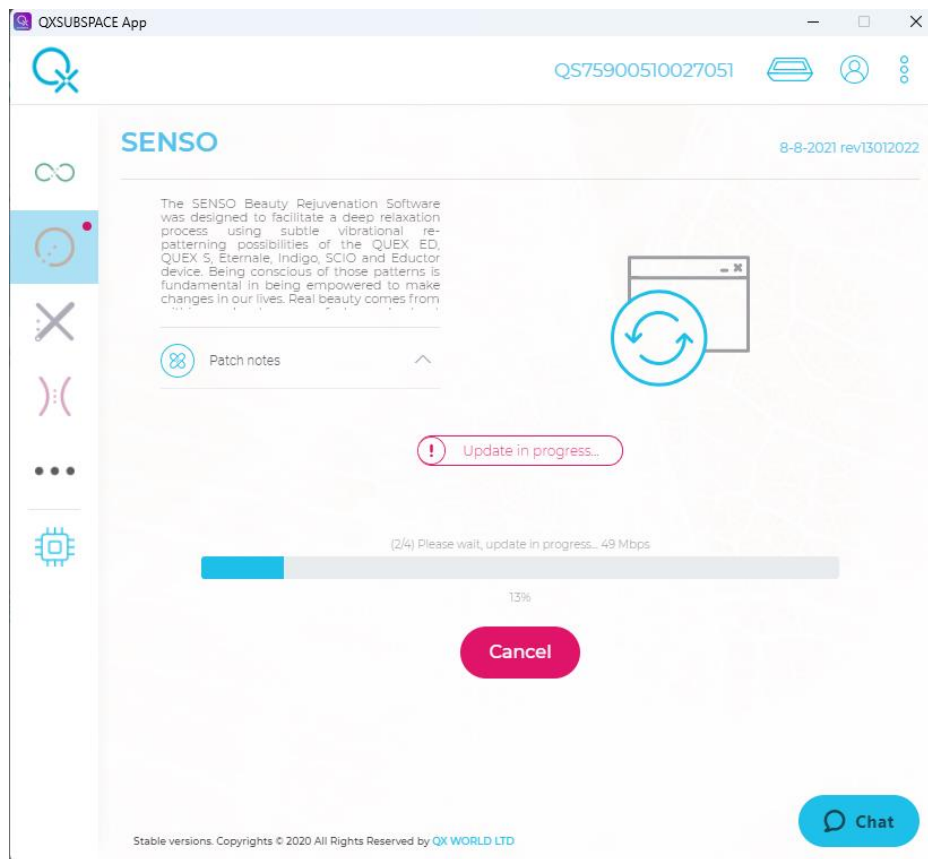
QXSUBSPACE App

QS75900510027051

SENSO

8-8-2021 rev13012022

The SENSO Beauty Rejuvenation Software was designed to facilitate a deep relaxation process using subtle vibrational re-patterning possibilities of the QUEX ED, QUEX S, Eternale, Indigo, SCIO and Eductor device. Being conscious of those patterns is fundamental in being empowered to make changes in our lives. Real beauty comes from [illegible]

Patch notes

Update in progress...

(2/4) Please wait, update in progress... 49 Mbps

13%

Cancel

Stable versions. Copyrights © 2020 All Rights Reserved by QX WORLD LTD

Chat